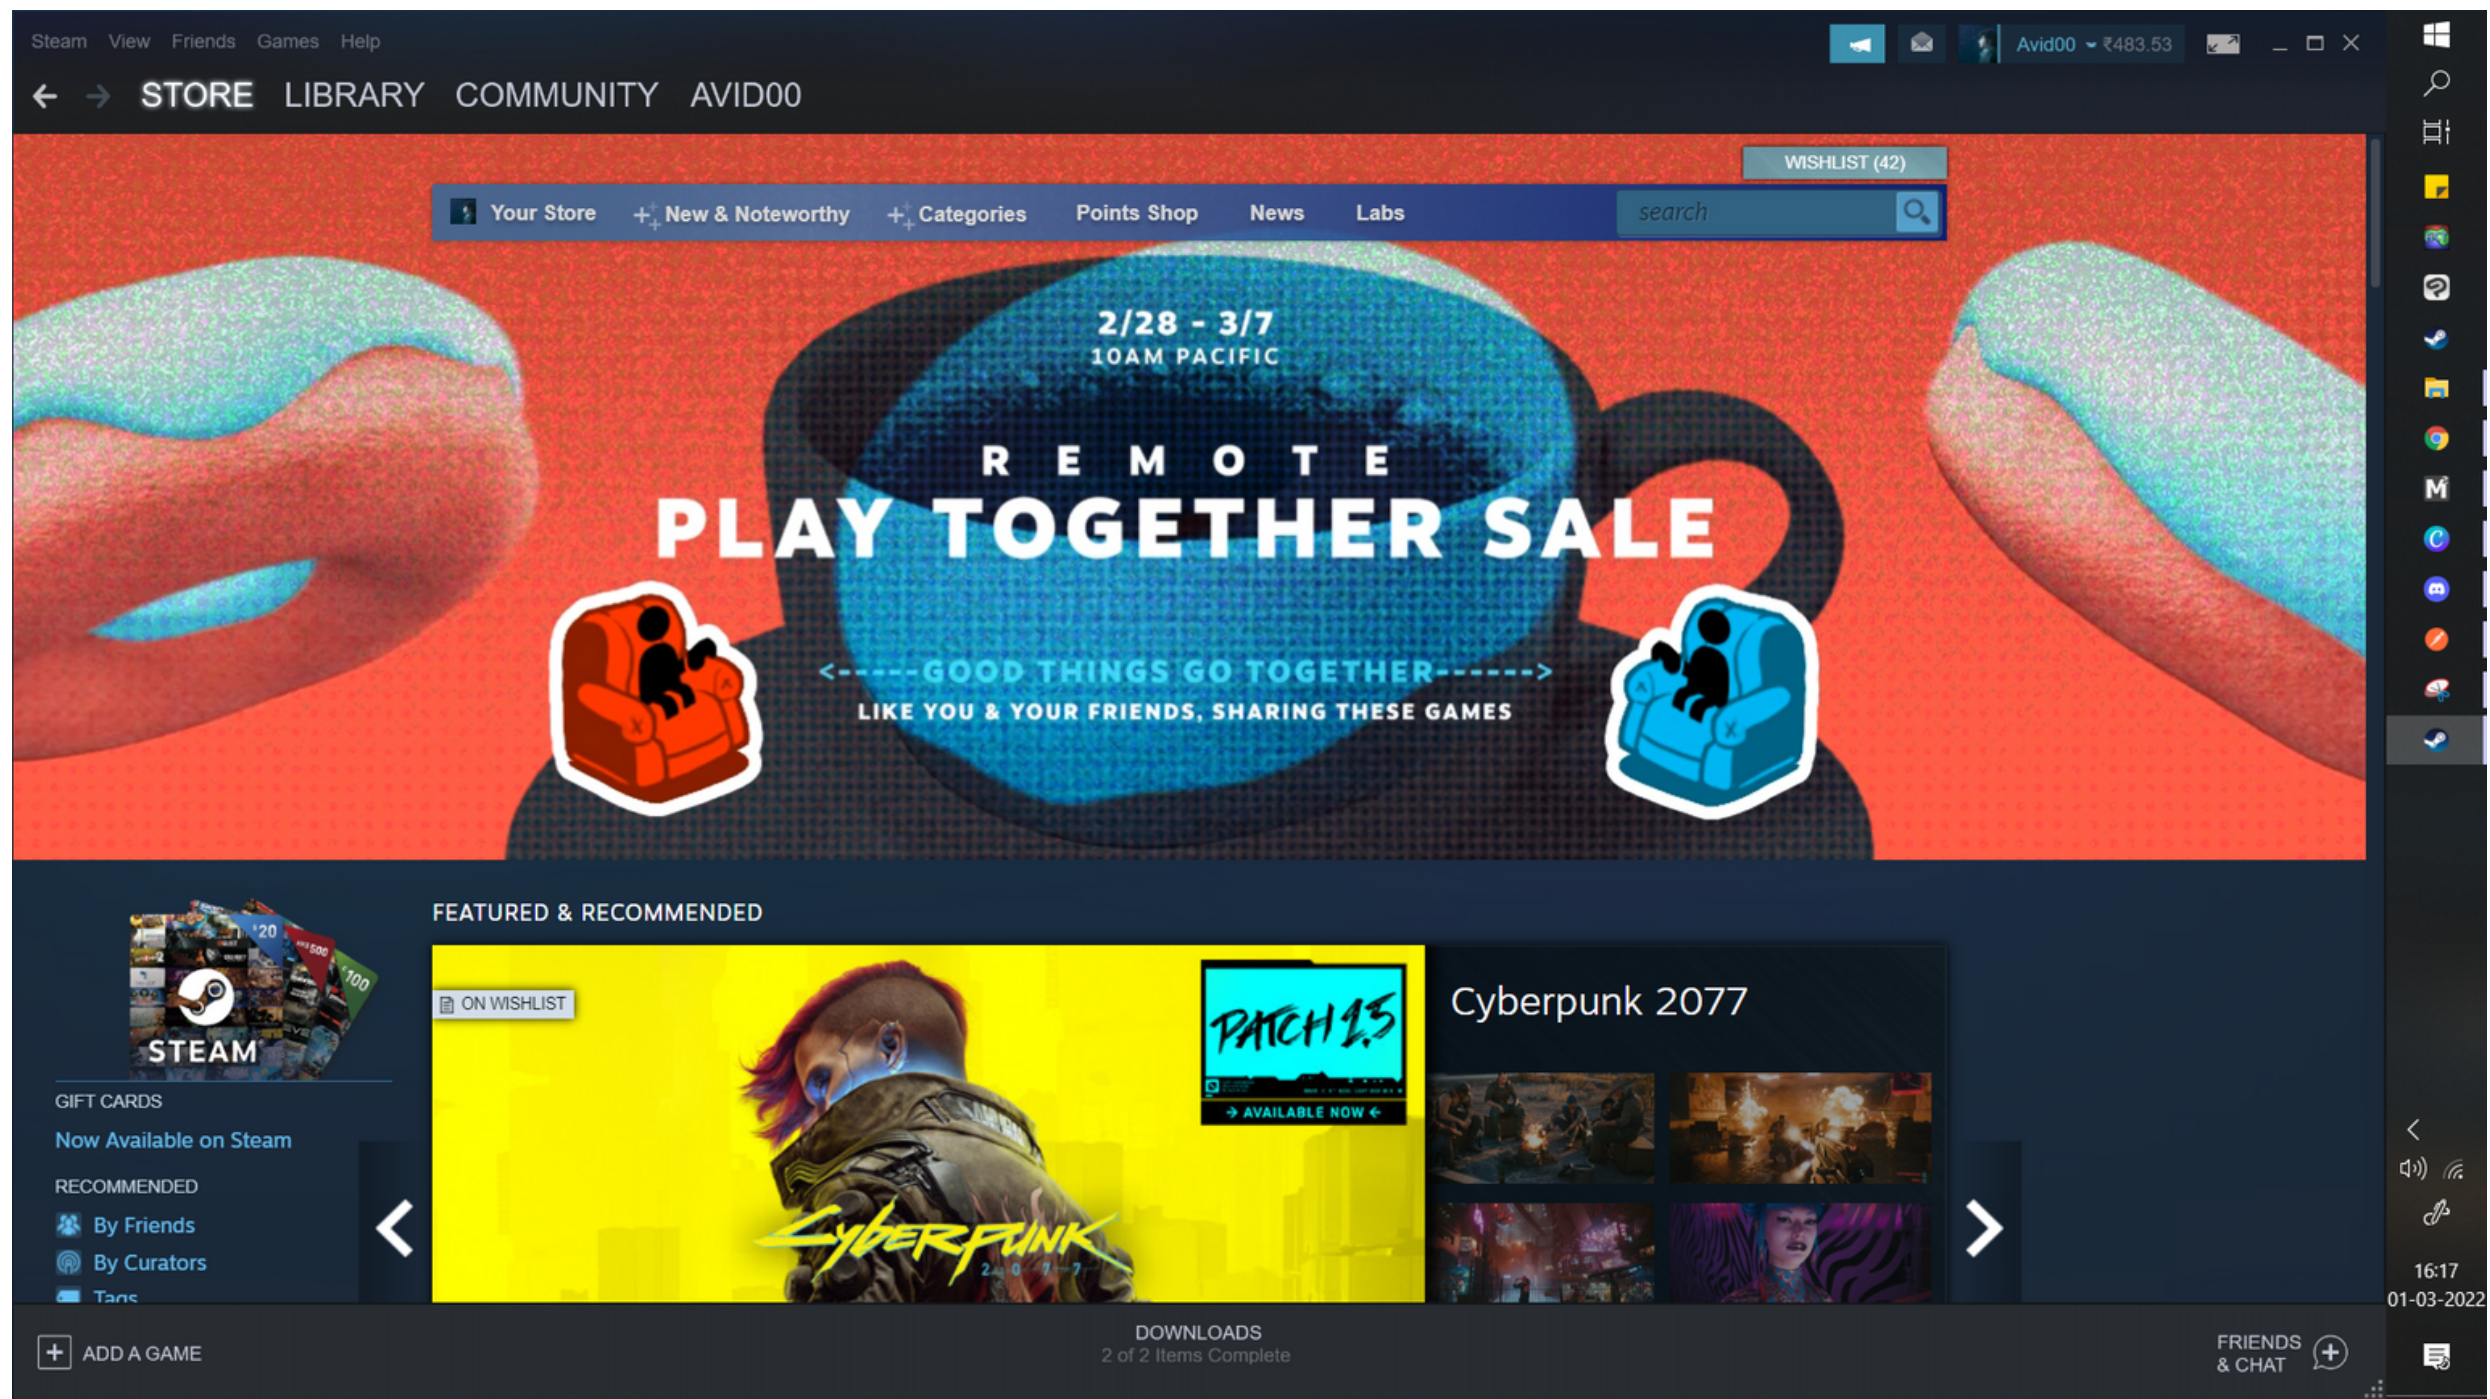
Steam View Friends Games Help

Avid00 ▾ ₹483.53

STORE LIBRARY COMMUNITY AVID00

WISHLIST (42)

Your Store New & Noteworthy Categories Points Shop News Labs

search

2/28 - 3/7
10AM PACIFIC

REMOTE
PLAY TOGETHER SALE

<-----GOOD THINGS GO TOGETHER----->
LIKE YOU & YOUR FRIENDS, SHARING THESE GAMES

STEAM

GIFT CARDS
Now Available on Steam

RECOMMENDED
By Friends
By Curators
Tags

FEATURED & RECOMMENDED

ON WISHLIST

PATCH 1.5
→ AVAILABLE NOW ←

Cyberpunk 2077

Cyberpunk 2077

Cyberpunk 2077

ADD A GAME

DOWNLOADS
2 of 2 Items Complete

FRIENDS & CHAT

16:17
01-03-2022